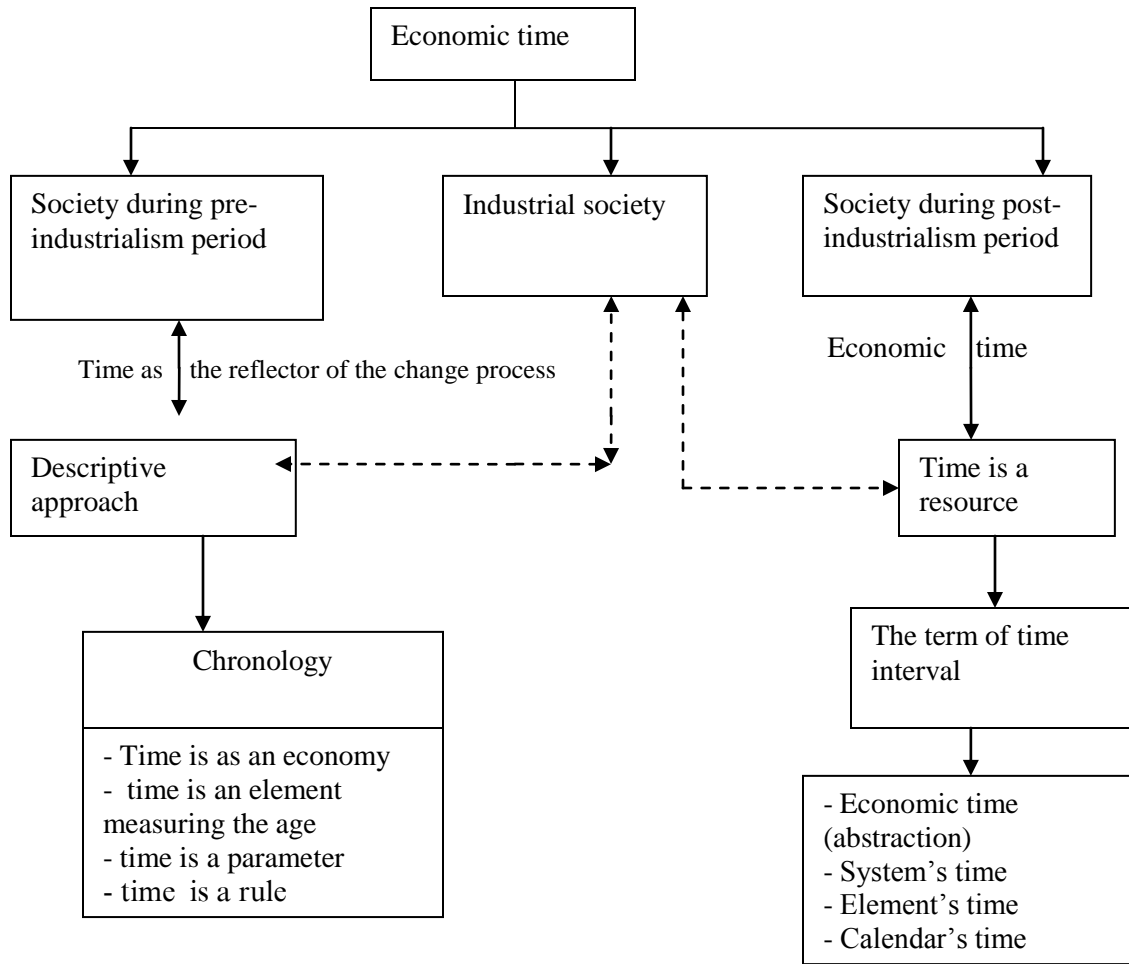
Economic time

Society during pre-industrialism period

Industrial society

Society during post-industrialism period

Time as the reflector of the change process

Economic time

Descriptive approach

Time is a resource

Chronology

- Time is as an economy
- time is an element measuring the age
- time is a parameter
- time is a rule

The term of time interval

- Economic time (abstraction)
- System's time
- Element's time
- Calendar's time